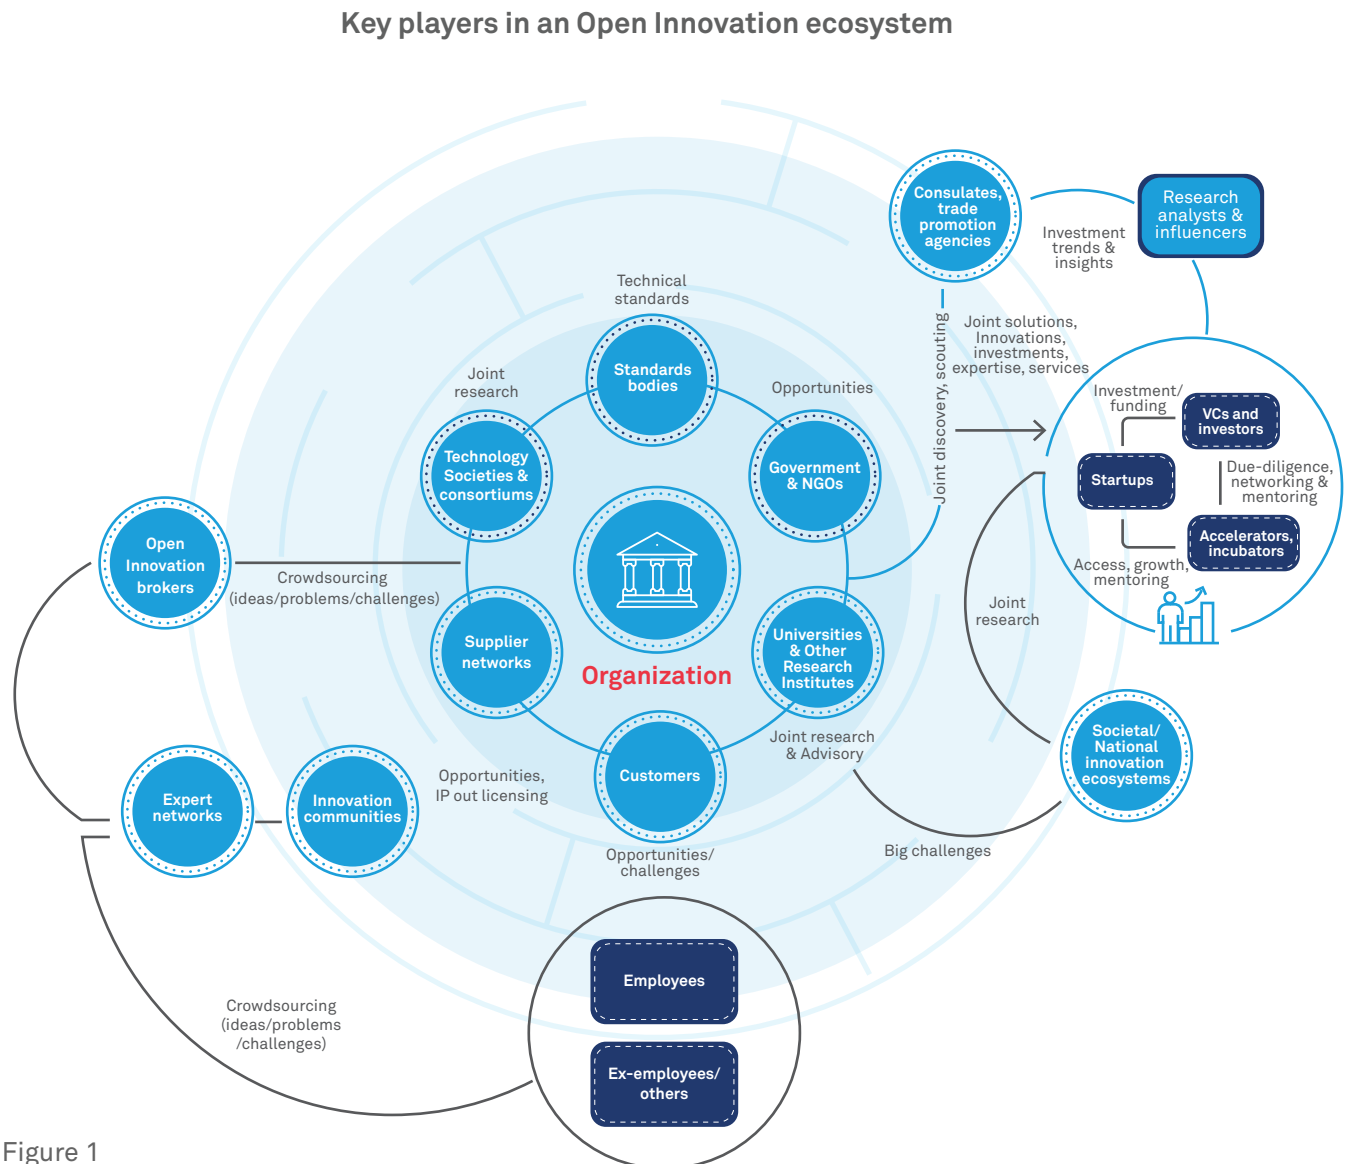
Key players in an Open Innovation ecosystem

Technical standards

Standards bodies

Joint research

Opportunities

Technology Societies & consortiums

Government & NGOs

Organization

Supplier networks

Universities & Other Research Institutes

Customers

Open Innovation brokers

Crowdsourcing (ideas/problems/challenges)

Expert networks

Innovation communities

Opportunities, IP out licensing

Opportunities/ challenges

Joint research & Advisory

Big challenges

Consulates, trade promotion agencies

Investment trends & insights

Research analysts & influencers

Joint discovery, scouting

Joint solutions, Innovations, investments, expertise, services

Investment/ funding

VCs and investors

Startups

Due-diligence, networking & mentoring

Accelerators, incubators

Access, growth, mentoring

Joint research

Societal/ National innovation ecosystems

Employees

Ex-employees/ others

Crowdsourcing (ideas/problems /challenges)

Figure 1